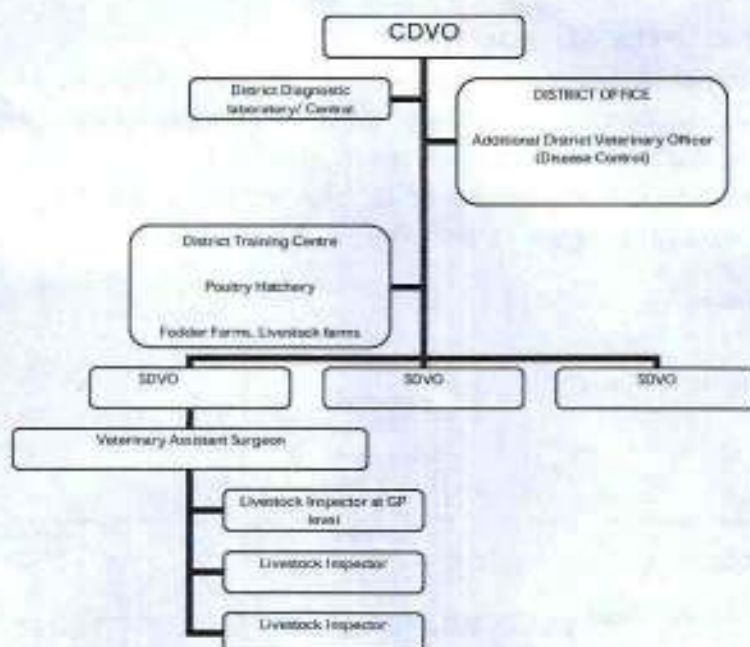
CDVO

District Diagnostic laboratory/ Central

DISTRICT OFFICE

Additional District Veterinary Officer (Disease Control)

District Training Centre

Poultry Hatchery

Fodder Farms, Livestock farms

SDVO

SDVO

SDVO

Veterinary Assistant Surgeon

Livestock Inspector at GP level

Livestock Inspector

Livestock Inspector